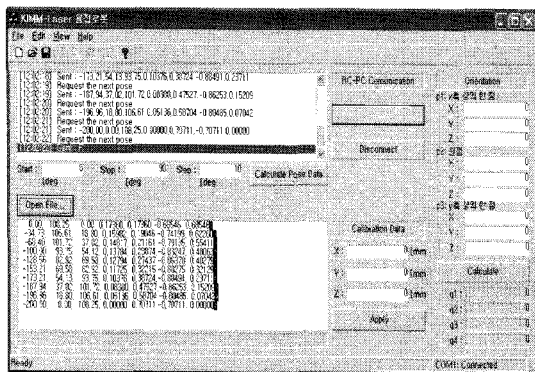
KIMM-Laser 용접로봇
File Edit View Help

Sent : -173.31 54.13 33.75 0.10376 0.38724 -0.68491 0.23711
Request the next pose
Sent : -187.94 37.02 101.72 0.08088 0.47527 -0.86253 0.15209
Request the next pose
Sent : -196.96 18.80 106.67 0.05136 0.58724 -0.89485 0.07042
Request the next pose
Sent : -200.00 0.00 108.25 0.00000 0.70711 -0.70711 0.00000
Request the next pose

RC-PC Communication
Disconnect

Start : 0 [deg]
Stop : 90 [deg]
Step : 10 [deg]
Calculate Pose Data

Open File...

0.00 108.25 0.00 0.17360 0.17360 -0.68546 0.68546
-34.73 106.61 18.80 0.15962 0.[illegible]
-68.40 101.72 37.02 0.14817 0.21161 -0.79185 0.55411
-100.00 93.75 54.13 0.13394 0.23604 -0.93247 0.48032
-128.56 82.92 69.58 0.12794 0.21437 -0.95570 0.40029
-153.21 69.58 82.92 0.11755 0.32215 -0.89275 0.32129
-173.21 54.13 93.75 0.10376 0.38724 -0.68491 0.23711
-187.94 37.02 101.72 0.08088 0.47527 -0.86253 0.15209
-196.96 18.80 106.67 0.05136 0.58724 -0.89485 0.07042
-200.00 0.00 108.25 0.00000 0.70711 -0.70711 0.00000

Calibration Data
X : 0 [mm]
Y : 0 [mm]
Z : 0 [mm]
Apply

Orientation
q1 : x축 회전 한 점
X : 0
Y : 0
Z : 0
q2 : 원점
X : 0
Y : 0
Z : 0
q3 : xy 평면 위 한 점
X : 0
Y : 0
Z : 0
Calculate
q1 : 0
q2 : 0
q3 : 0
q4 : 0

Ready
COM1 Connected